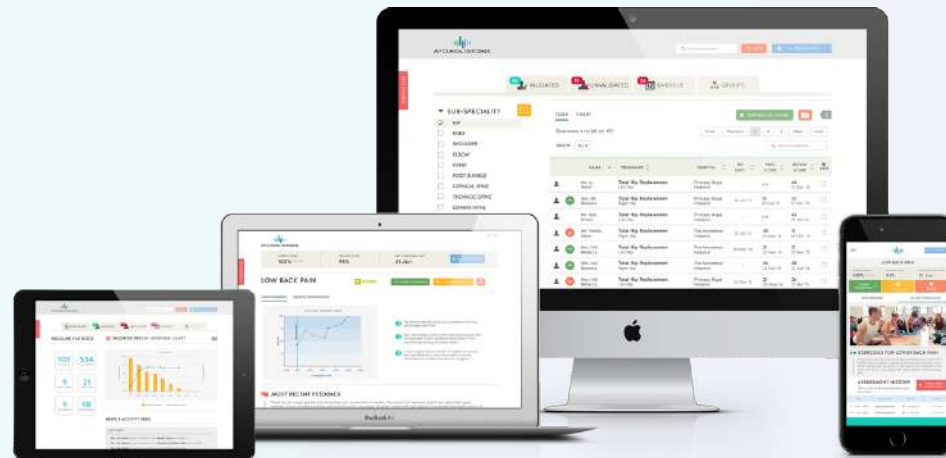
MY CLINICAL OUTCOMES

VALIDATED

UNVALIDATED

SCHEDULE

GROUPS

SUB-SPECIALITY

HIP

KNEE

SHOULDER

ELBOW

HAND

FOOT & ANKLE

CERVICAL SPINE

THORACIC SPINE

LUMBAR SPINE

TABLE

CHART

Total Hip Replacement

Total Hip Replacement

Total Hip Replacement

Total Hip Replacement

Total Hip Replacement

Total Hip Replacement

Total Hip Replacement

Total Hip Replacement

LOW BACK PAIN

95%

MOST RECENT FEEDBACK

MacBook Air

REGULAR FEATURES

107

534

9

21

9

18

LOW BACK PAIN

EXERCISES FOR LOWER BACK PAIN

ASSESSMENT HISTORY